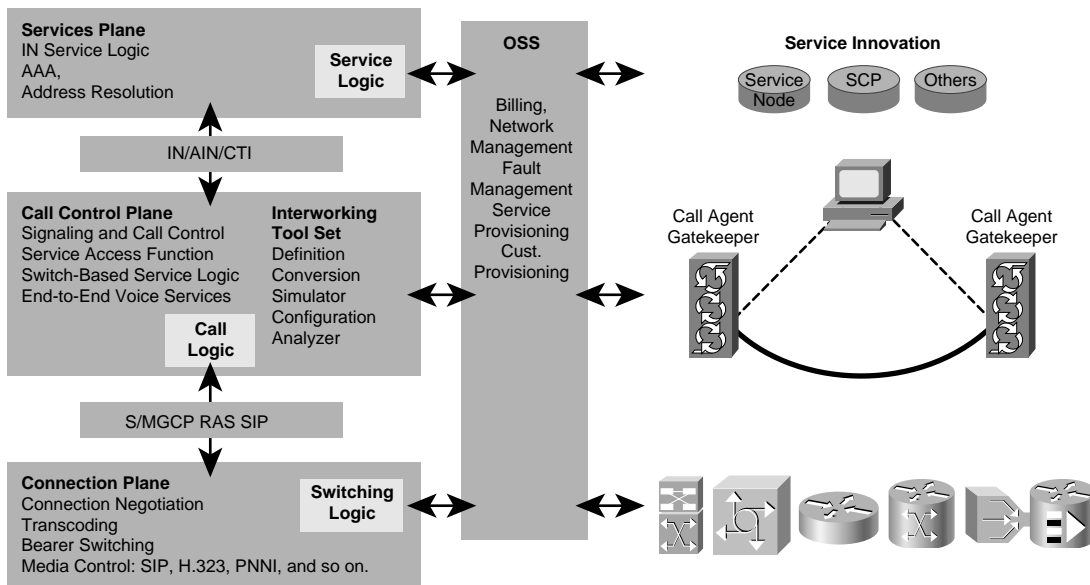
Services Plane
IN Service Logic
AAA,
Address Resolution

Service Logic

IN/AIN/CTI

Call Control Plane
Signaling and Call Control
Service Access Function
Switch-Based Service Logic
End-to-End Voice Services

Call Logic

Interworking Tool Set
Definition
Conversion
Simulator
Configuration
Analyzer

S/MGCP RAS SIP

Connection Plane
Connection Negotiation
Transcoding
Bearer Switching
Media Control: SIP, H.323, PNNI, and so on.

Switching Logic

OSS

Billing,
Network Management
Fault Management
Service Provisioning
Cust. Provisioning

Service Innovation

Service Node

SCP

Others

Call Agent Gatekeeper

Call Agent Gatekeeper